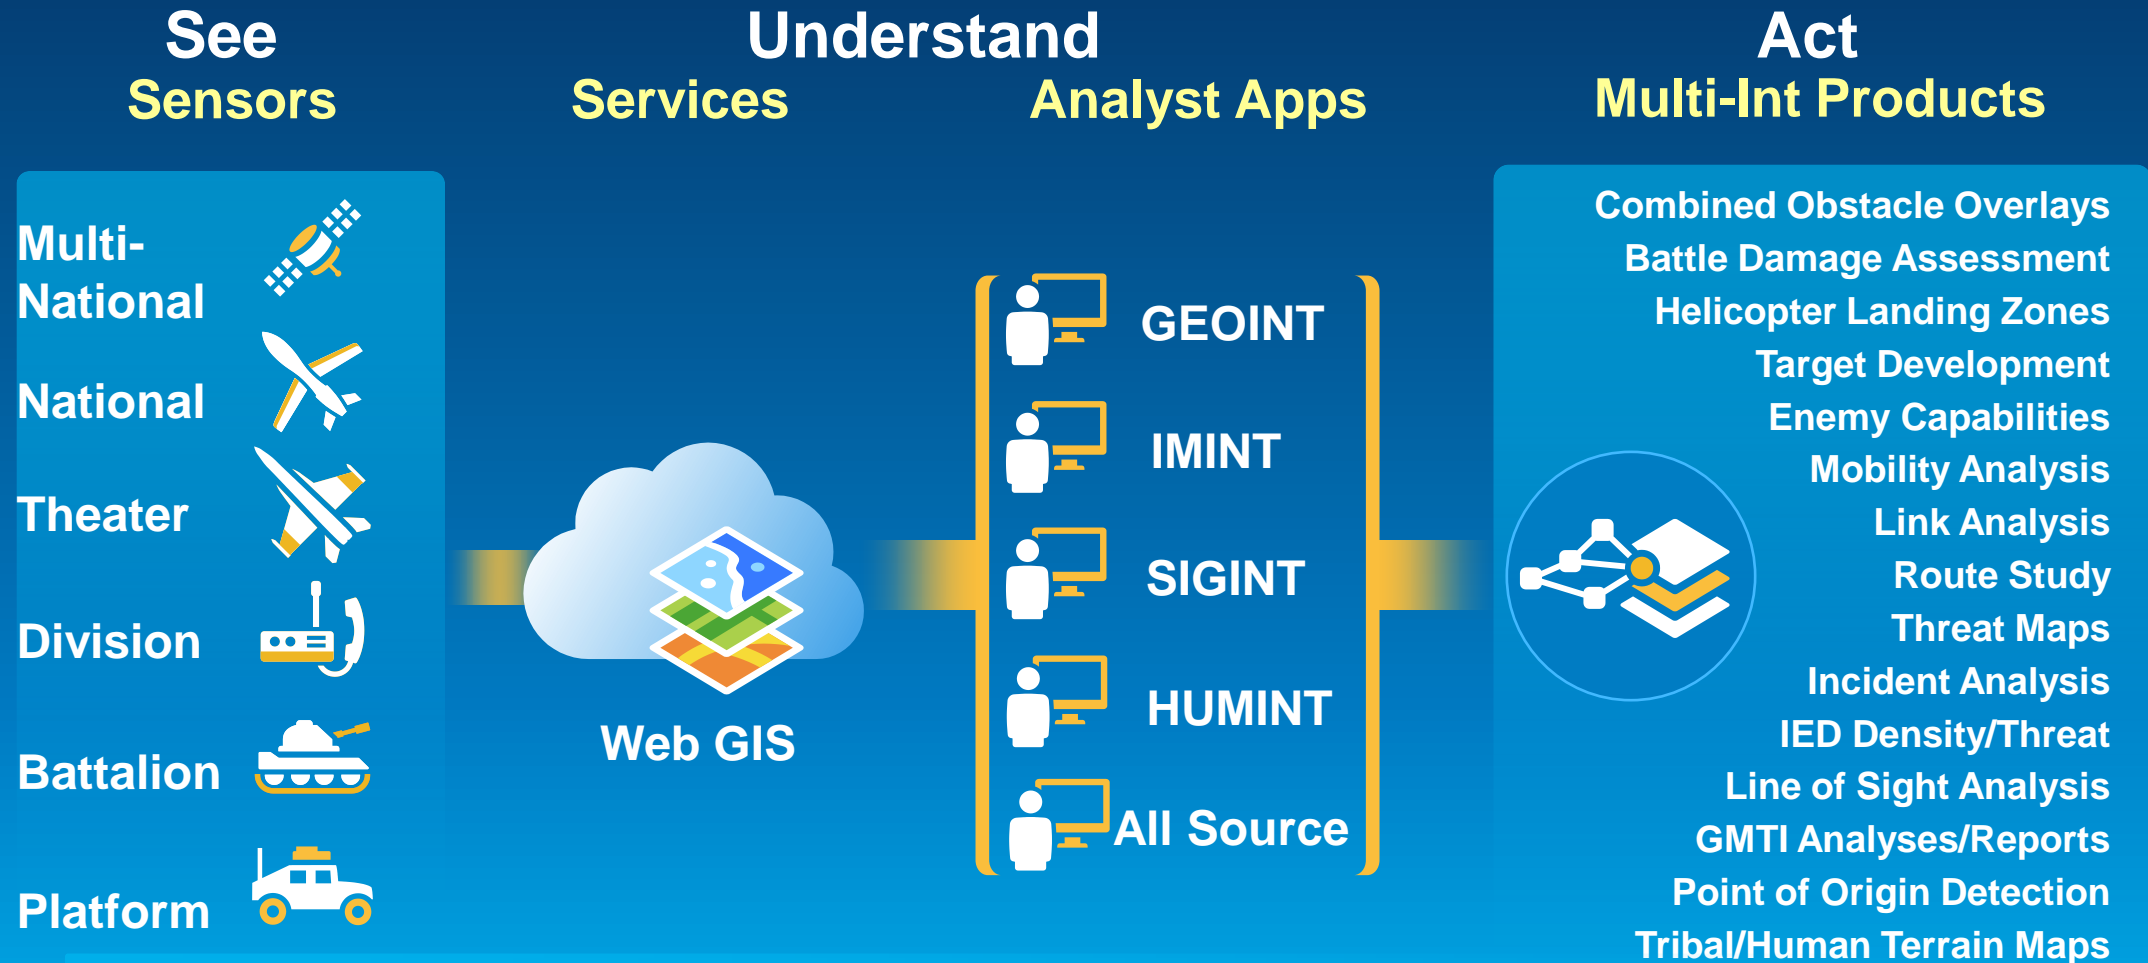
See
Sensors

Understand
Services
Analyst Apps

Act
Multi-Int Products

Multi-National
National
Theater
Division
Battalion
Platform

Web GIS

GEOINT
IMINT
SIGINT
HUMINT
All Source

Combined Obstacle Overlays
Battle Damage Assessment
Helicopter Landing Zones
Target Development
Enemy Capabilities
Mobility Analysis
Link Analysis
Route Study
Threat Maps
Incident Analysis
IED Density/Threat
Line of Sight Analysis
GMTI Analyses/Reports
Point of Origin Detection
Tribal/Human Terrain Maps